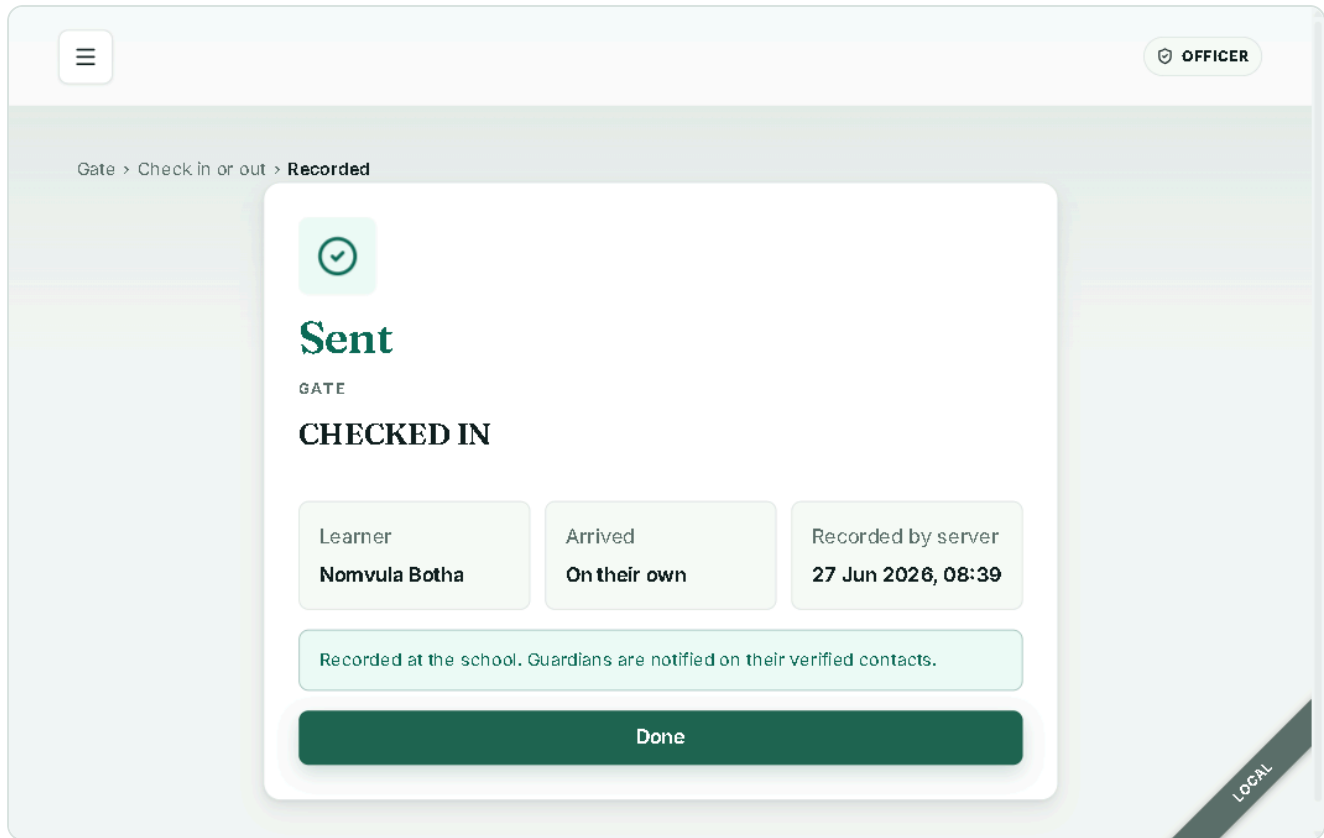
OFFICER

Gate › Check in or out › Recorded

Sent

GATE

CHECKED IN

| Learner | Arrived | Recorded by server |
|---|---|---|
| Nomvula Botha | On their own | 27 Jun 2026, 08:39 |

Recorded at the school. Guardians are notified on their verified contacts.

Done

LOCAL